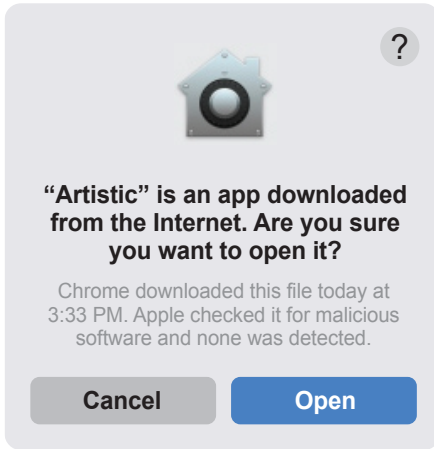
?

“Artistic” is an app downloaded from the Internet. Are you sure you want to open it?

Chrome downloaded this file today at 3:33 PM. Apple checked it for malicious software and none was detected.

Cancel

Open